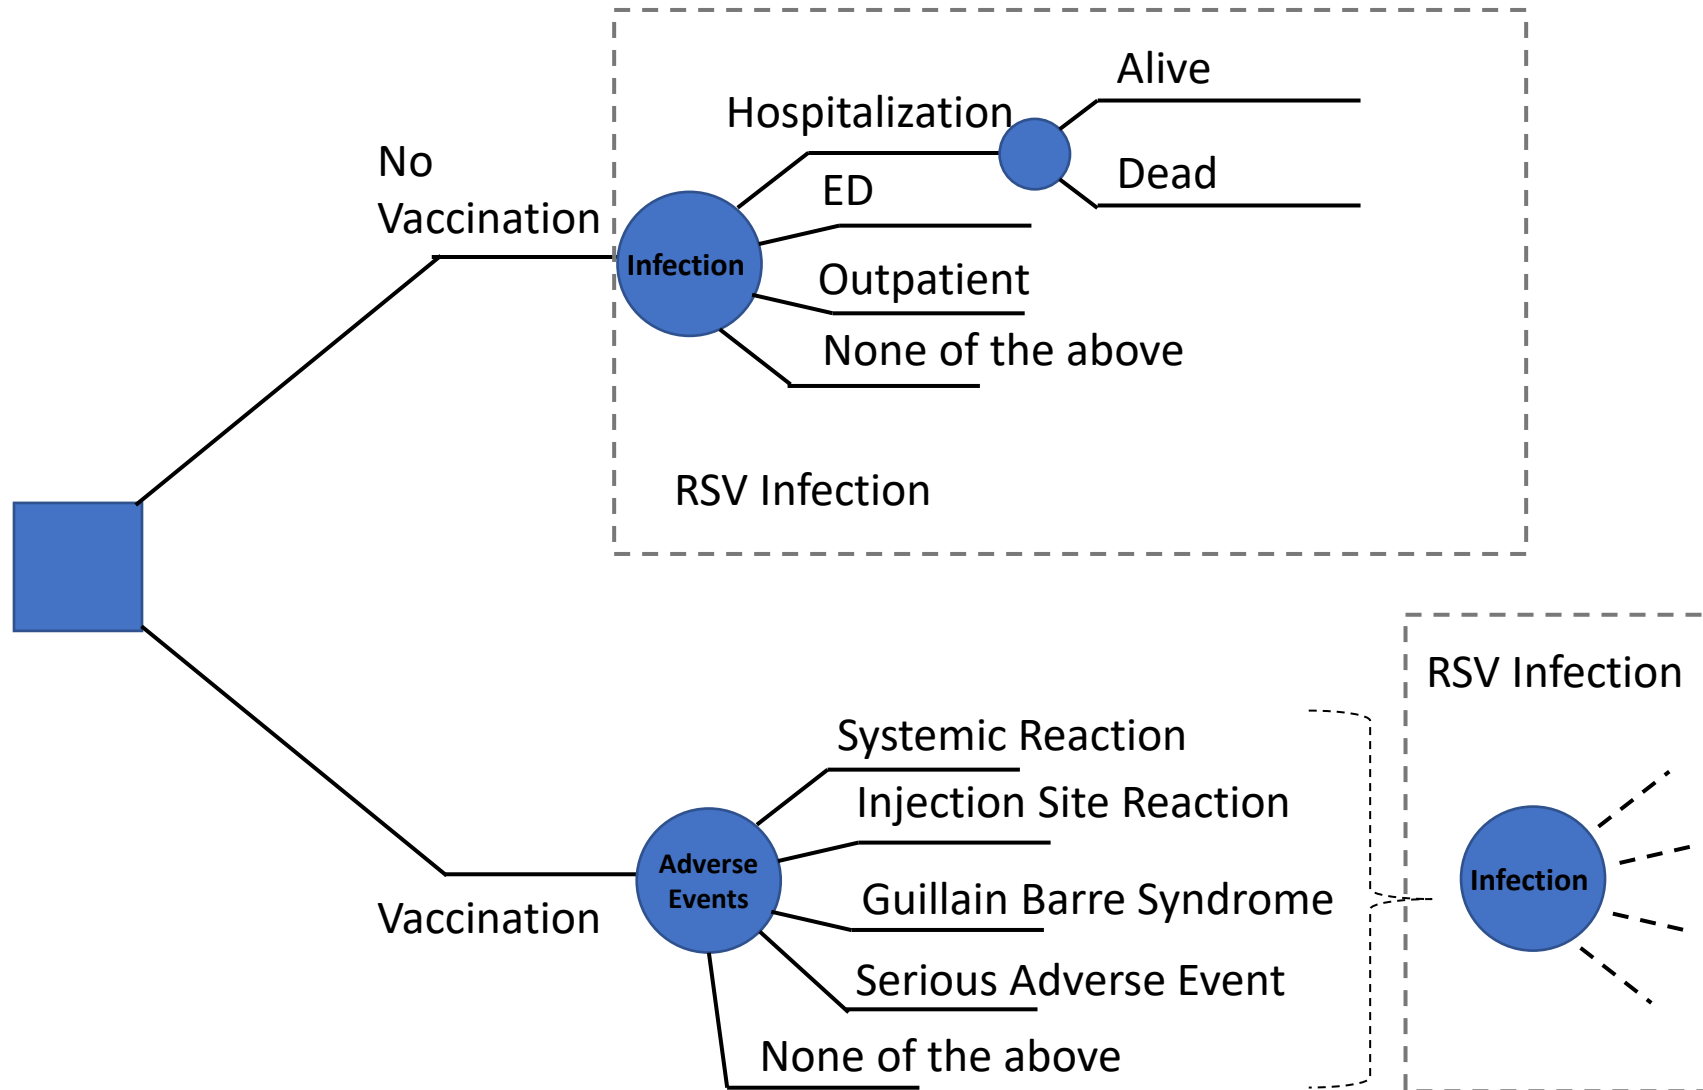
No Vaccination

Hospitalization

Alive

Dead

ED

Infection

Outpatient

None of the above

RSV Infection

RSV Infection

Systemic Reaction

Injection Site Reaction

Adverse Events

Guillain Barre Syndrome

Infection

Serious Adverse Event

Vaccination

None of the above